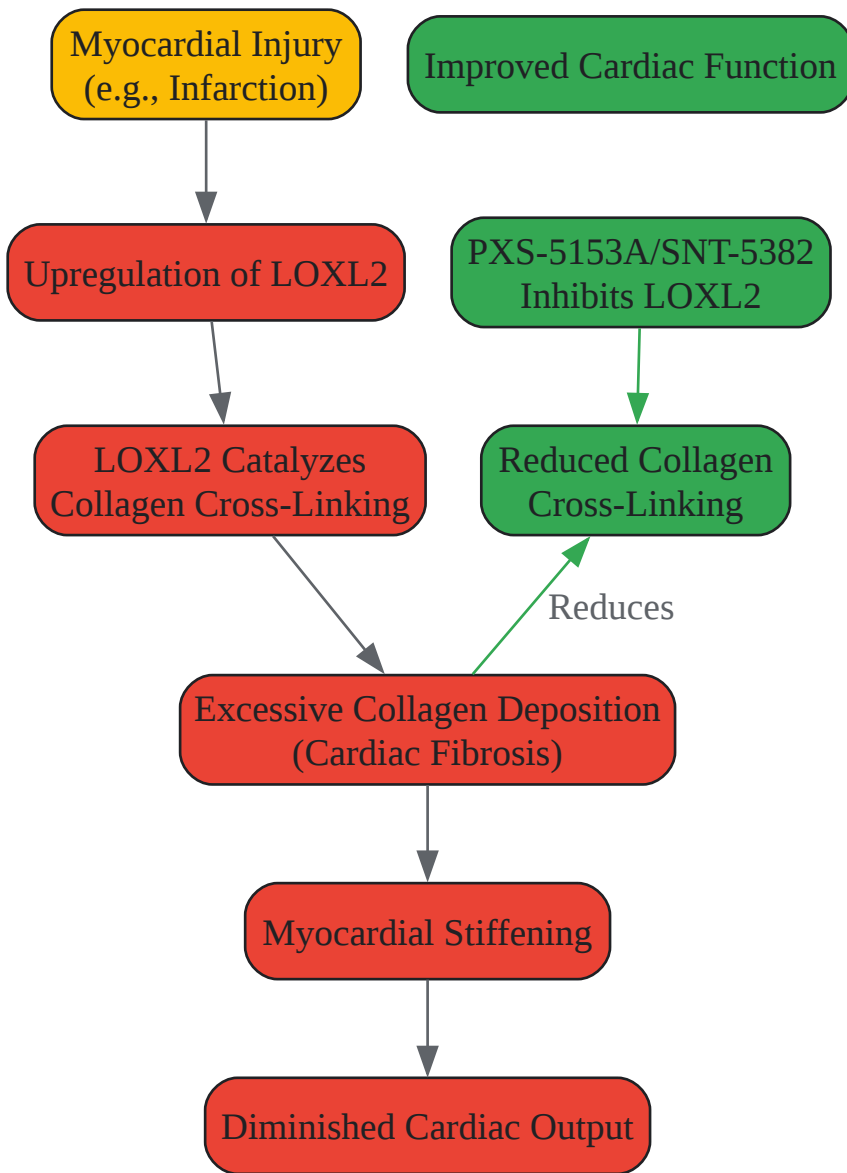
Myocardial Injury (e.g., Infarction)

Improved Cardiac Function

Upregulation of LOXL2

PXS-5153A/SNT-5382 Inhibits LOXL2

LOXL2 Catalyzes Collagen Cross-Linking

Reduced Collagen Cross-Linking

Reduces

Excessive Collagen Deposition (Cardiac Fibrosis)

Myocardial Stiffening

Diminished Cardiac Output